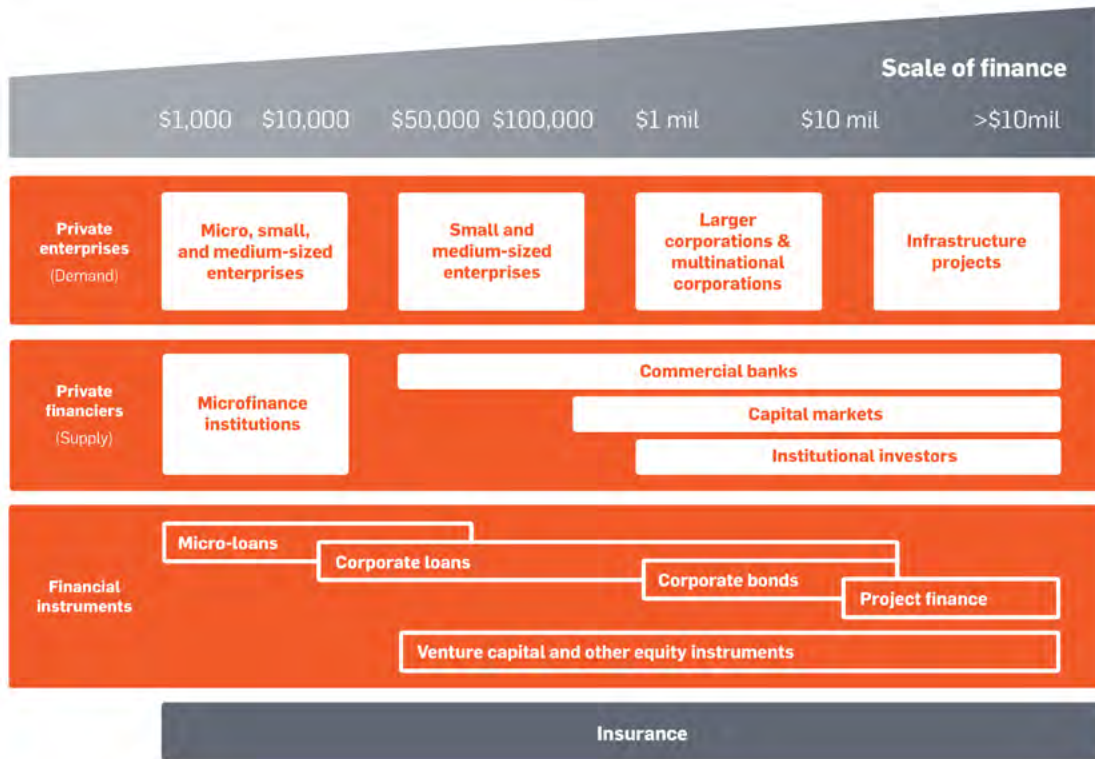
Scale of finance

\$1,000 \$10,000 \$50,000 \$100,000 \$1 mil \$10 mil >\$10mil

Private enterprises (Demand)

Micro, small, and medium-sized enterprises

Small and medium-sized enterprises

Larger corporations & multinational corporations

Infrastructure projects

Private financiers (Supply)

Microfinance institutions

Commercial banks

Capital markets

Institutional investors

Financial instruments

Micro-loans

Corporate loans

Corporate bonds

Project finance

Venture capital and other equity instruments

Insurance